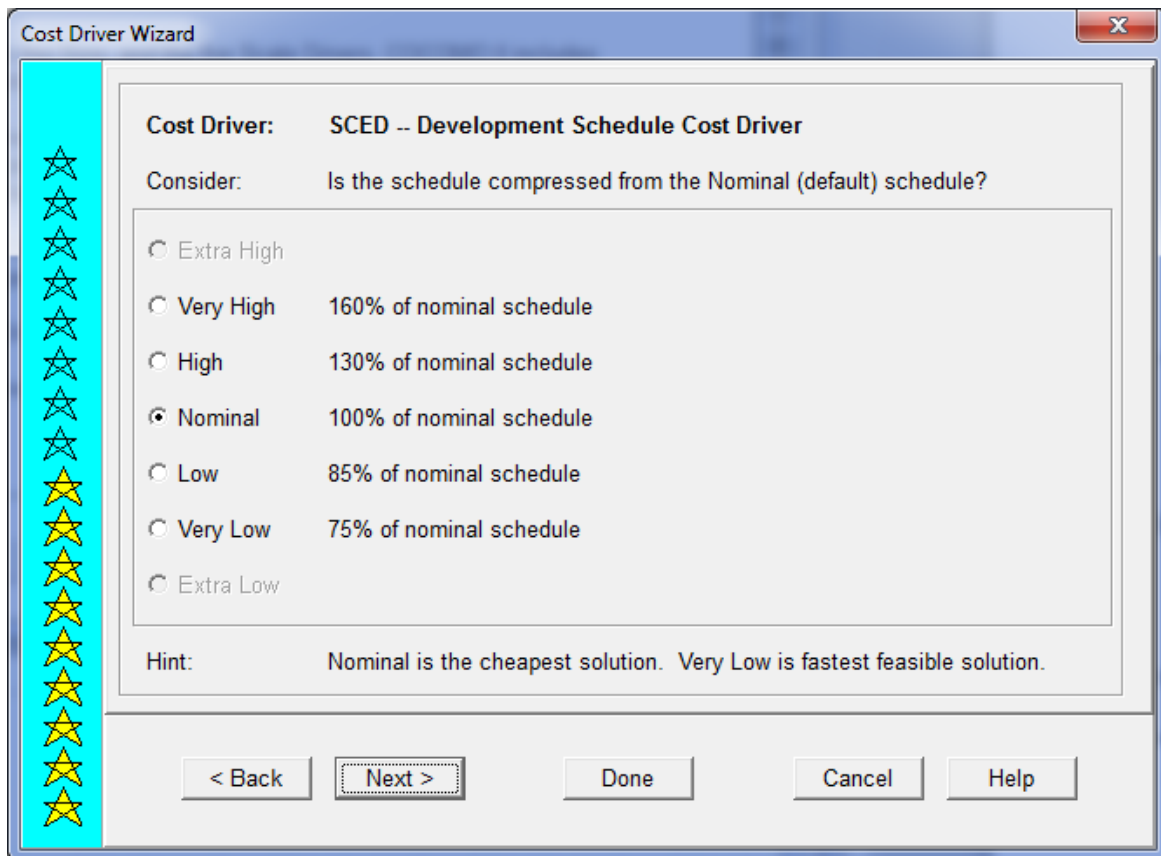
Cost Driver Wizard

Cost Driver: SCED -- Development Schedule Cost Driver

Consider: Is the schedule compressed from the Nominal (default) schedule?

Extra High

Very High 160% of nominal schedule

High 130% of nominal schedule

Nominal 100% of nominal schedule

Low 85% of nominal schedule

Very Low 75% of nominal schedule

Extra Low

Hint: Nominal is the cheapest solution. Very Low is fastest feasible solution.

< Back Next > Done Cancel Help